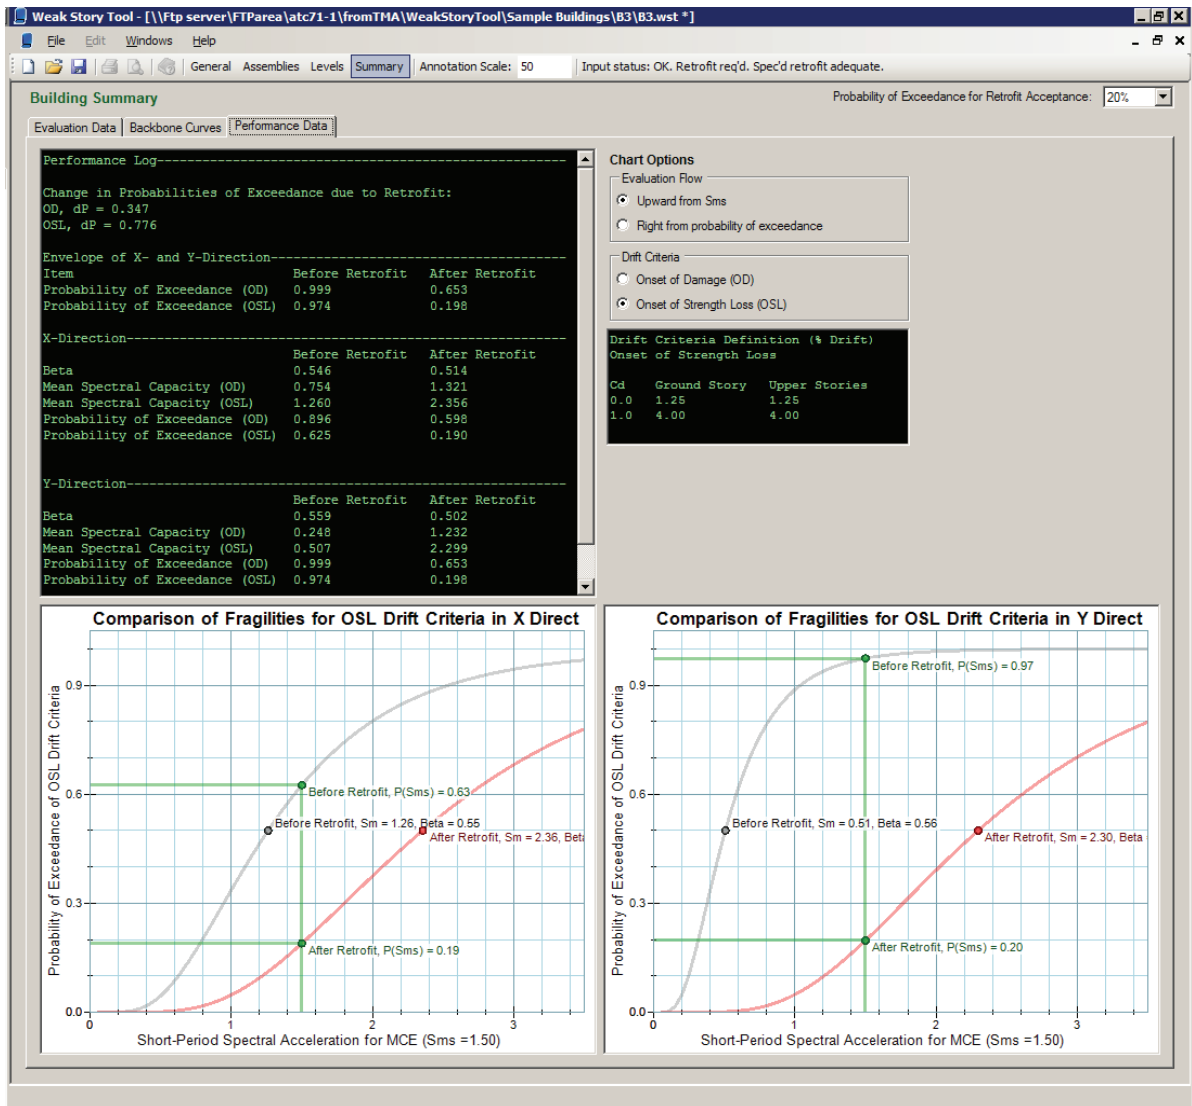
Weak Story Tool - [\\Ftp server\FTParea\atc71-1\fromTMA\WeakStoryTool\Sample Buildings\B3\B3.wst *]

File Edit Windows Help

General Assemblies Levels Summary Annotation Scale: 50 Input status: OK. Retrofit req'd. Spec'd retrofit adequate.

Building Summary

Probability of Exceedance for Retrofit Acceptance: 20%

Evaluation Data | Backbone Curves | Performance Data

Performance Log---------------------------------------------------

Change in Probabilities of Exceedance due to Retrofit:
OD, dP = 0.347
OSL, dP = 0.776

Envelope of X- and Y-Direction----------------------------------

| Item | Before Retrofit | After Retrofit |
|---|---|---|
| Probability of Exceedance (OD) | 0.999 | 0.653 |
| Probability of Exceedance (OSL) | 0.974 | 0.198 |

X-Direction--------------------------------------------------

| | Before Retrofit | After Retrofit |
|---|---|---|
| Beta | 0.546 | 0.514 |
| Mean Spectral Capacity (OD) | 0.754 | 1.321 |
| Mean Spectral Capacity (OSL) | 1.260 | 2.356 |
| Probability of Exceedance (OD) | 0.896 | 0.598 |
| Probability of Exceedance (OSL) | 0.625 | 0.190 |

Y-Direction--------------------------------------------------

| | Before Retrofit | After Retrofit |
|---|---|---|
| Beta | 0.559 | 0.502 |
| Mean Spectral Capacity (OD) | 0.248 | 1.232 |
| Mean Spectral Capacity (OSL) | 0.507 | 2.299 |
| Probability of Exceedance (OD) | 0.999 | 0.653 |
| Probability of Exceedance (OSL) | 0.974 | 0.198 |

Chart Options
Evaluation Flow
Upward from Sms
Right from probability of exceedance

Drift Criteria
Onset of Damage (OD)
Onset of Strength Loss (OSL)

Drift Criteria Definition (% Drift)
Onset of Strength Loss

| Cd | Ground Story | Upper Stories |
|---|---|---|
| 0.0 | 1.25 | 1.25 |
| 1.0 | 4.00 | 4.00 |

Comparison of Fragilities for OSL Drift Criteria in X Direct
Probability of Exceedance of OSL Drift Criteria
0.9
0.6
0.3
0.0
Before Retrofit, P(Sms) = 0.63
Before Retrofit, Sm = 1.26, Beta = 0.55
After Retrofit, Sm = 2.36, Beta
After Retrofit, P(Sms) = 0.19
0 1 2 3
Short-Period Spectral Acceleration for MCE (Sms =1.50)

Comparison of Fragilities for OSL Drift Criteria in Y Direct
Probability of Exceedance of OSL Drift Criteria
0.9
0.6
0.3
0.0
Before Retrofit, P(Sms) = 0.97
Before Retrofit, Sm = 0.51, Beta = 0.56
After Retrofit, Sm = 2.30, Beta
After Retrofit, P(Sms) = 0.20
0 1 2 3
Short-Period Spectral Acceleration for MCE (Sms =1.50)